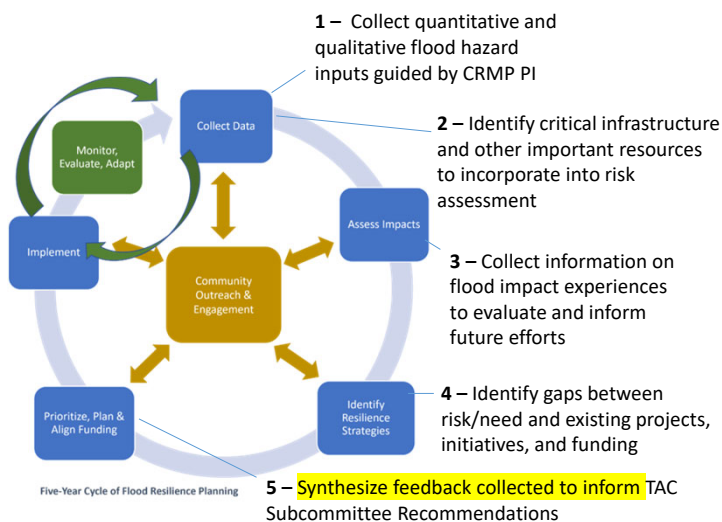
1 – Collect quantitative and qualitative flood hazard inputs guided by CRMP PI

Collect Data

Monitor, Evaluate, Adapt

2 – Identify critical infrastructure and other important resources to incorporate into risk assessment

Assess Impacts

Implement

Community Outreach & Engagement

3 – Collect information on flood impact experiences to evaluate and inform future efforts

Prioritize, Plan & Align Funding

Identify Resilience Strategies

4 – Identify gaps between risk/need and existing projects, initiatives, and funding

Five-Year Cycle of Flood Resilience Planning

5 – Synthesize feedback collected to inform TAC Subcommittee Recommendations